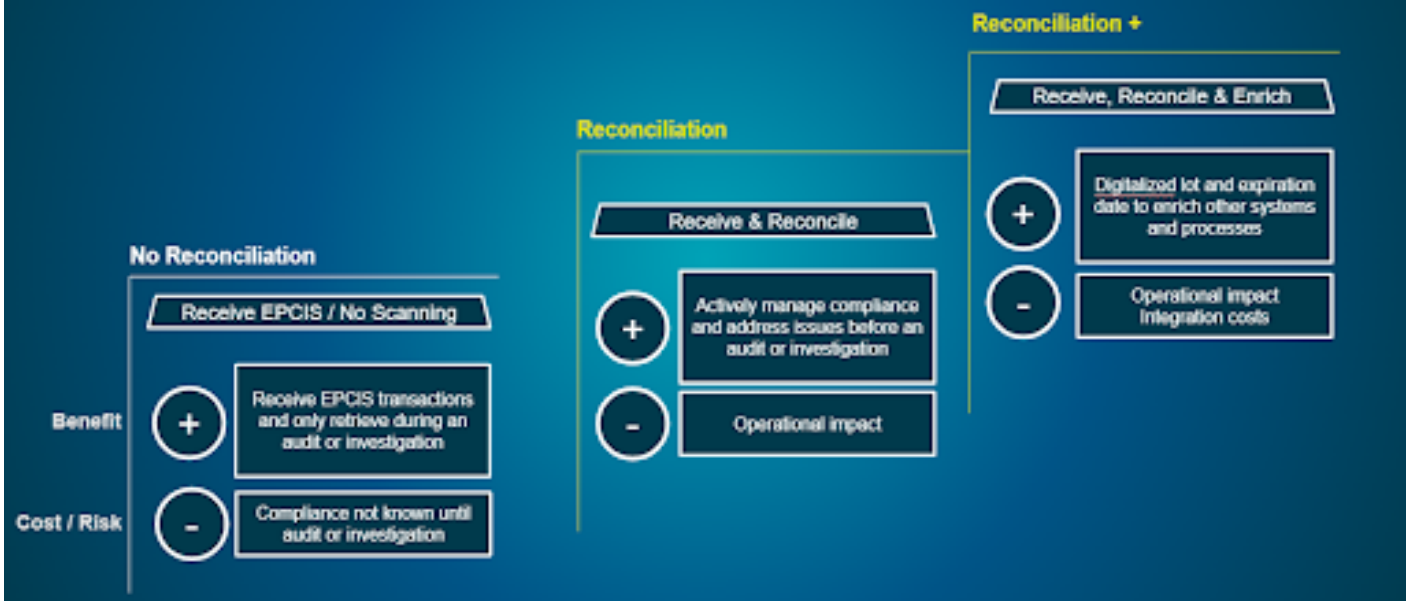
No Reconciliation

Receive EPCIS / No Scanning

Benefit

+

Receive EPCIS transactions and only retrieve during an audit or investigation

Cost / Risk

-

Compliance not known until audit or investigation

Reconciliation

Receive & Reconcile

+

Actively manage compliance and address issues before an audit or investigation

-

Operational impact

Reconciliation +

Receive, Reconcile & Enrich

+

Digitalized lot and expiration date to enrich other systems and processes

-

Operational impact Integration costs